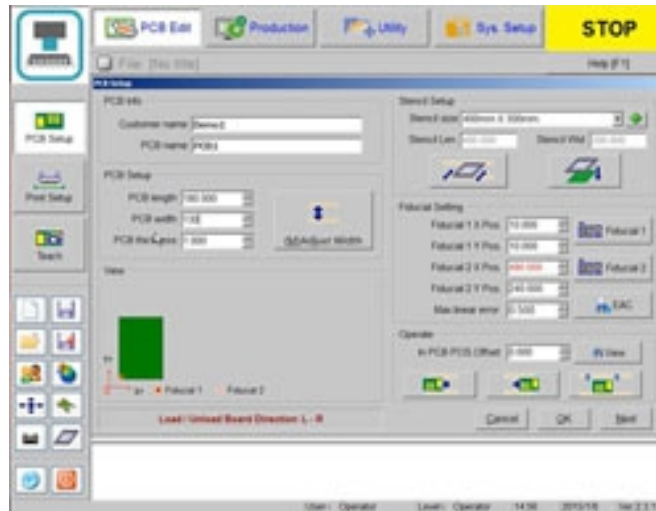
PCB Edit
Production
Utility
Sys. Setup
STOP

File: [No title]
Help (F1)

PCB Setup
PCB Setup
Print Setup
Teach

PCB Info
Customer name Demo2
PCB name PCB3

PCB Setup
PCB length 160.000
PCB width 130
PCB thickness 0.800
Adjust Width

View
Fiducial 1
Fiducial 2

Load / Unload Board Direction: L - R

Stencil Setup
Stencil size 400mm X 300mm
Stencil Len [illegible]
Stencil Wid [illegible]

Fiducial Setting
Fiducial 1 X Pos. 10.000
Fiducial 1 Y Pos. 10.000
Fiducial 2 X Pos. 400.000
Fiducial 2 Y Pos. 240.000
Max linear error 0.500
Fiducial 1
Fiducial 2
EAC

Operator
In PCB POS Offset 0.000
View

Cancel
OK
Next

User: Operator
Level: Operator
14:56
2013/1/6
Ver 2.3.1